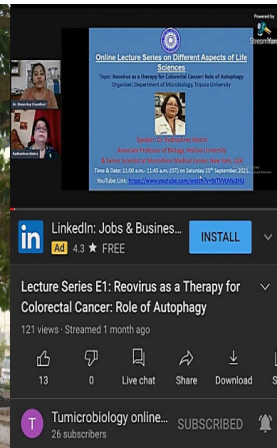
Powered by
StreamYard

Online Lecture Series on Different Aspects of Life Sciences

Topic: Reovirus as a therapy for Colorectal Cancer: Role of Autophagy
Organizer: Department of Microbiology, Tripura University

Dr. Basu Dev Chaudhari

Radhashree Maitra

Speaker: Dr. Radhashree Maitra
Assistant Professor of Biology, Yeshiva University
& Senior Scientist at Montefiore Medical Center, New York, USA

Time & Date: 11:00 a.m. - 11:45 a.m. (IST) on Saturday 25th September 2021
YouTube Link: https://www.youtube.com/watch?v=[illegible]

in LinkedIn: Jobs & Business...
Ad 4.3 ★ FREE
INSTALL

Lecture Series E1: Reovirus as a Therapy for Colorectal Cancer: Role of Autophagy

121 views · Streamed 1 month ago

13
0
Live chat
Share
Download
S

T
Tumicrobiology online...
26 subscribers
SUBSCRIBED